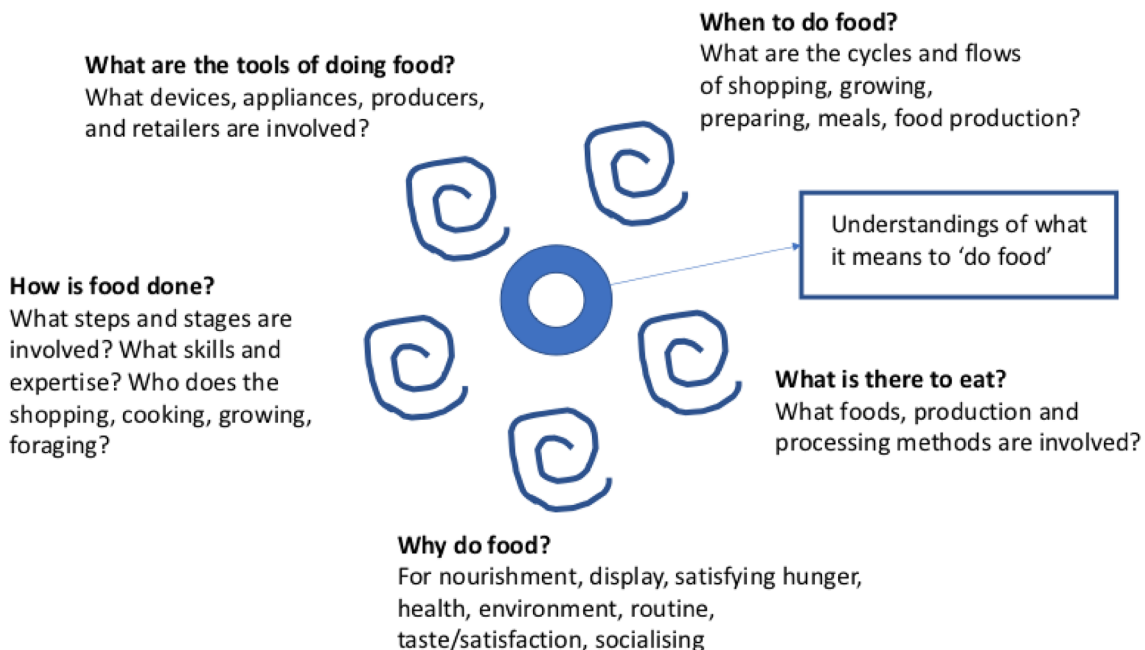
**When to do food?**
What are the cycles and flows of shopping, growing, preparing, meals, food production?

**What are the tools of doing food?**
What devices, appliances, producers, and retailers are involved?

Understandings of what it means to 'do food'

**How is food done?**
What steps and stages are involved? What skills and expertise? Who does the shopping, cooking, growing, foraging?

**What is there to eat?**
What foods, production and processing methods are involved?

**Why do food?**
For nourishment, display, satisfying hunger, health, environment, routine, taste/satisfaction, socialising